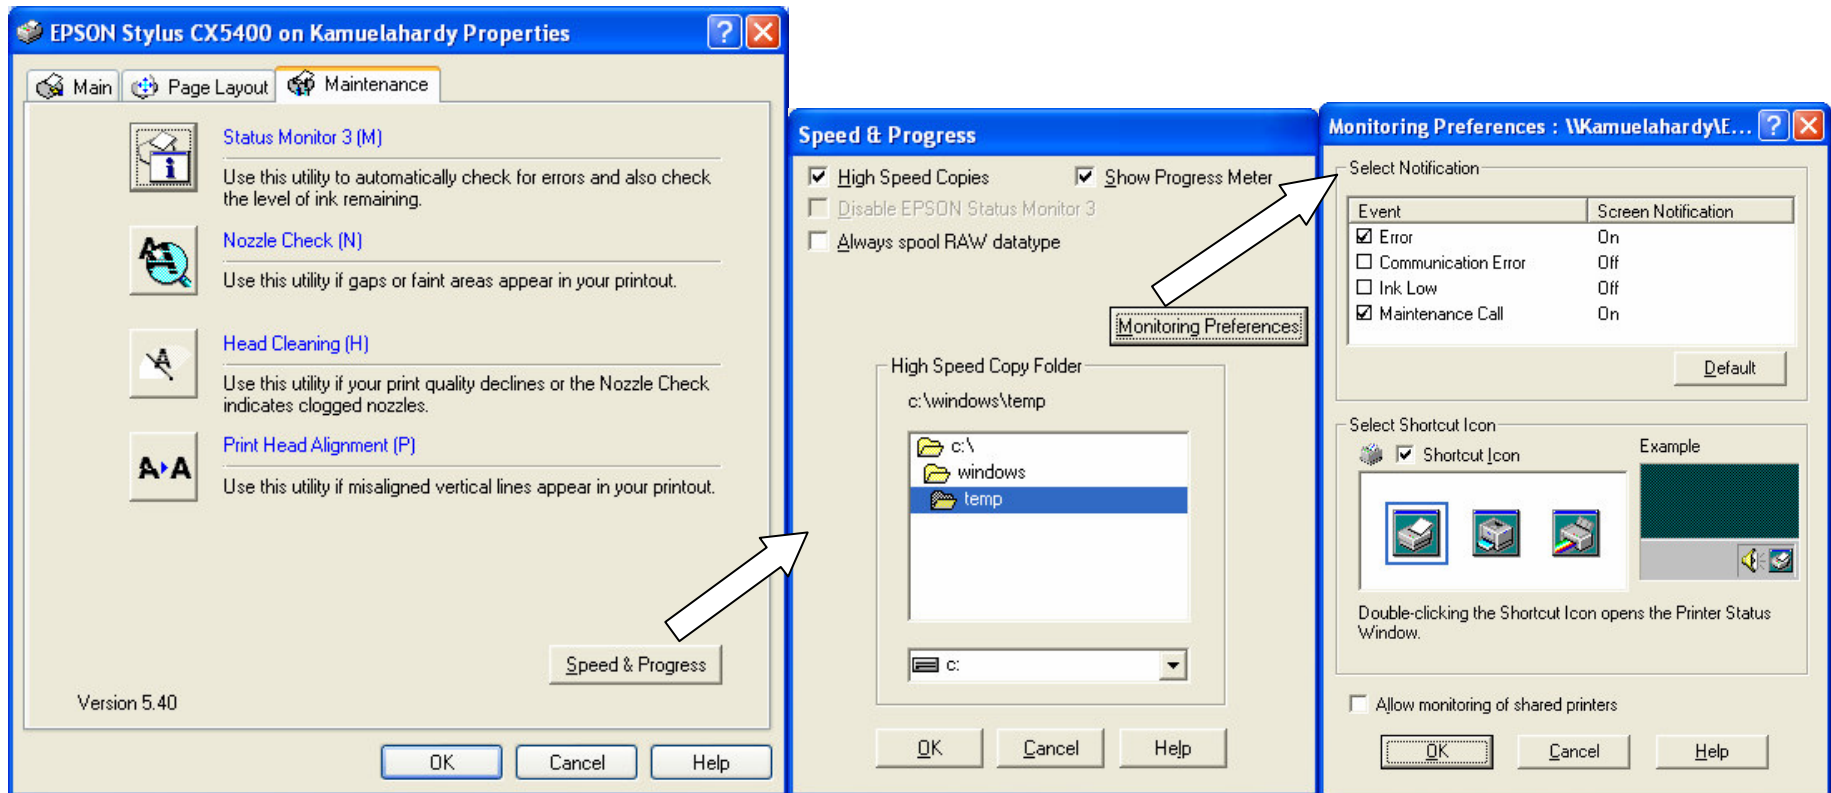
EPSON Stylus CX5400 on Kamuelahardy Properties

Main
Page Layout
Maintenance

Status Monitor 3 (M)
Use this utility to automatically check for errors and also check the level of ink remaining.

Nozzle Check (N)
Use this utility if gaps or faint areas appear in your printout.

Head Cleaning (H)
Use this utility if your print quality declines or the Nozzle Check indicates clogged nozzles.

Print Head Alignment (P)
Use this utility if misaligned vertical lines appear in your printout.

Speed & Progress

Version 5.40

OK
Cancel
Help

Speed & Progress

High Speed Copies
Show Progress Meter
Disable EPSON Status Monitor 3
Always spool RAW datatype

Monitoring Preferences

High Speed Copy Folder
c:\windows\temp
c:\
windows
temp
c:

OK
Cancel
Help

Monitoring Preferences : \\Kamuelahardy\E...

Select Notification

| Event | Screen Notification |
|---|---|
| Error | On |
| Communication Error | Off |
| Ink Low | Off |
| Maintenance Call | On |

Default

Select Shortcut Icon
Shortcut Icon
Example

Double-clicking the Shortcut Icon opens the Printer Status Window.

Allow monitoring of shared printers

OK
Cancel
Help